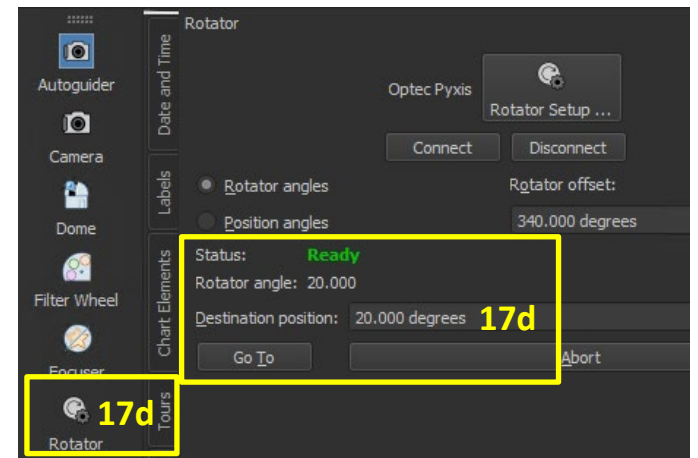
Autoguider
Camera
Dome
Filter Wheel
Focuser
Rotator
17d

Date and Time
Labels
Chart Elements
Tours

Rotator

Optec Pyxis
Rotator Setup ...
Connect
Disconnect

Rotator angles
Position angles
Rotator offset:
340.000 degrees

Status: Ready
Rotator angle: 20.000
Destination position: 20.000 degrees
17d
Go To
Abort